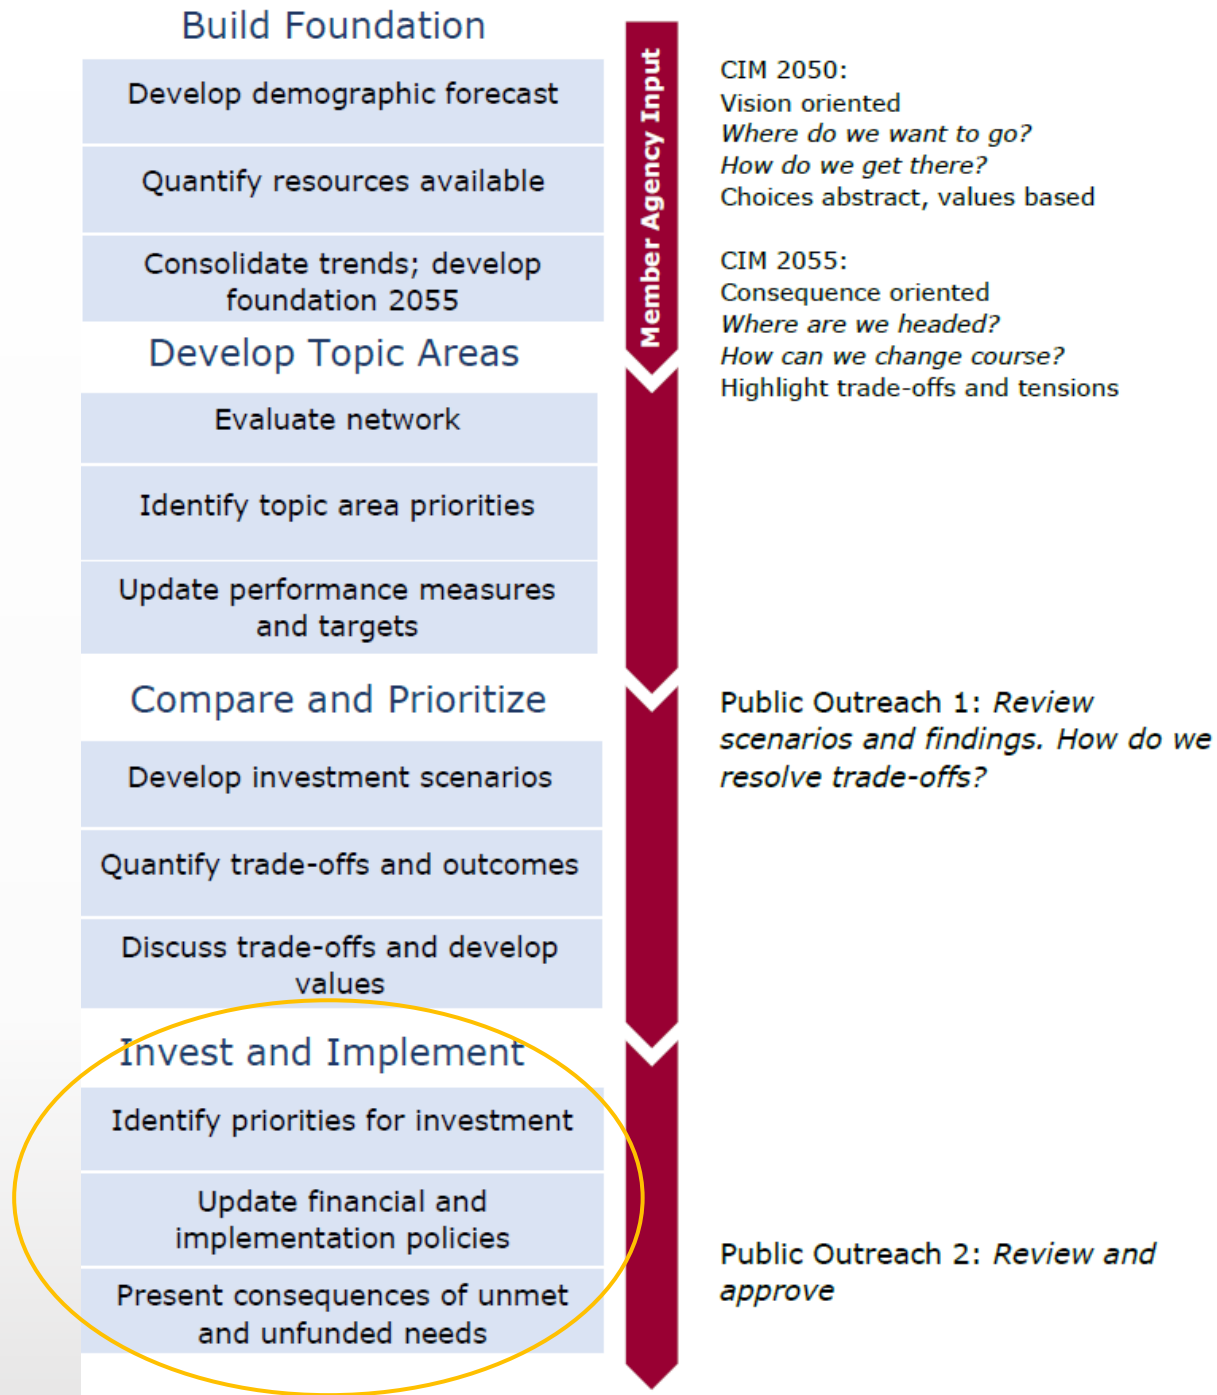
Build Foundation

Develop demographic forecast

Quantify resources available

Consolidate trends; develop foundation 2055

Develop Topic Areas

Evaluate network

Identify topic area priorities

Update performance measures and targets

Compare and Prioritize

Develop investment scenarios

Quantify trade-offs and outcomes

Discuss trade-offs and develop values

Invest and Implement

Identify priorities for investment

Update financial and implementation policies

Present consequences of unmet and unfunded needs

Member Agency Input

CIM 2050:
Vision oriented
*Where do we want to go?*
*How do we get there?*
Choices abstract, values based

CIM 2055:
Consequence oriented
*Where are we headed?*
*How can we change course?*
Highlight trade-offs and tensions

Public Outreach 1: *Review scenarios and findings. How do we resolve trade-offs?*

Public Outreach 2: *Review and approve*